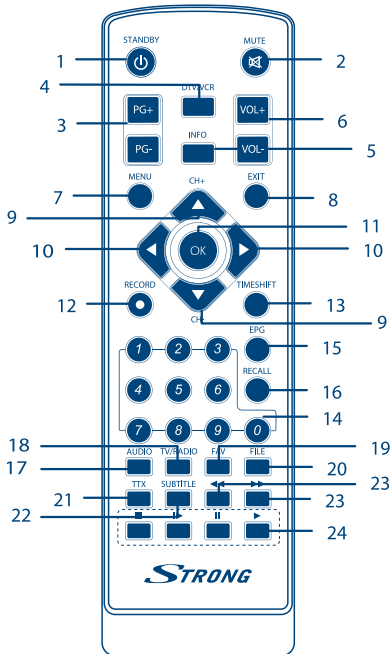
1
STANDBY
MUTE
2
4
DTV/VCR
3
PG+
PG-
INFO
VOL+
VOL-
6
5
7
MENU
CH+
EXIT
8
9
11
10
OK
10
12
RECORD
CH-
TIMESHIFT
13
9
EPG
15
1
2
3
4
5
6
RECALL
16
7
8
9
0
14
18
19
17
AUDIO
TV/RADIO
FAV
FILE
20
23
21
TTX
SUBTITLE
23
22
24
STRONG